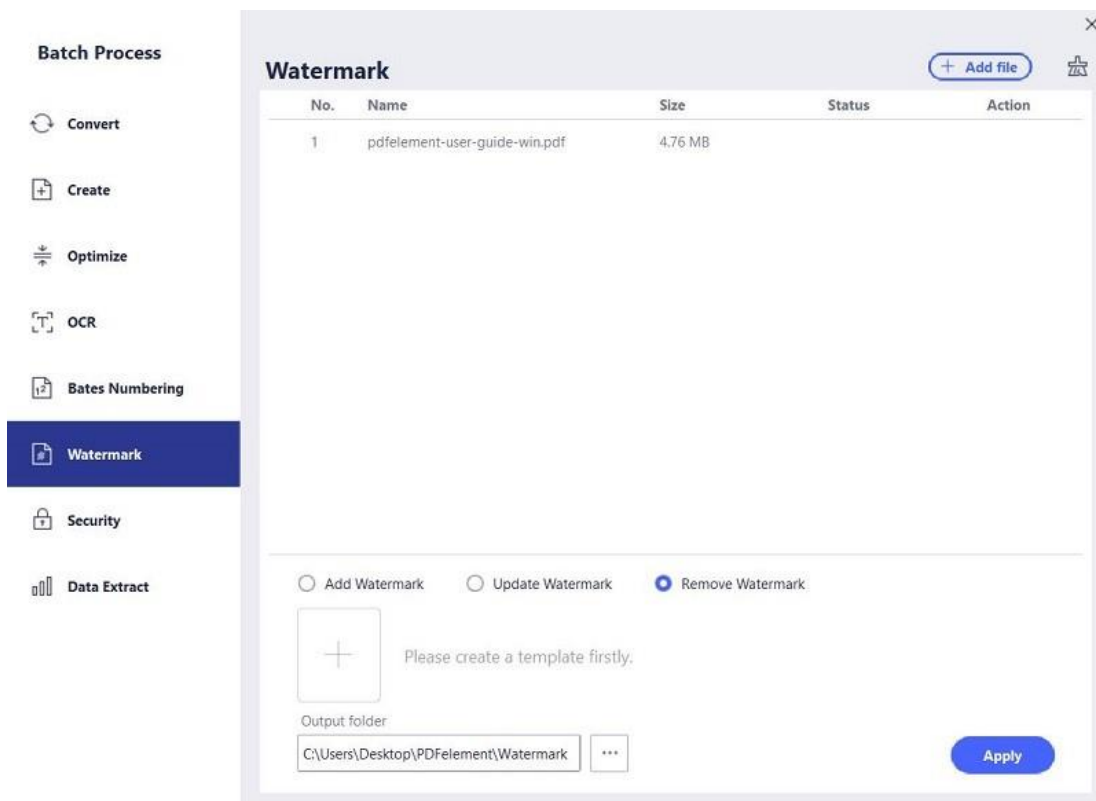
Batch Process

Convert

Create

Optimize

OCR

Bates Numbering

Watermark

Security

Data Extract

×

Watermark

+ Add file

| No. | Name | Size | Status | Action |
|---|---|---|---|---|
| 1 | pdfelement-user-guide-win.pdf | 4.76 MB | | |

Add Watermark

Update Watermark

Remove Watermark

+

Please create a template firstly.

Output folder

C:\Users\Desktop\PDFelement\Watermark

···

Apply